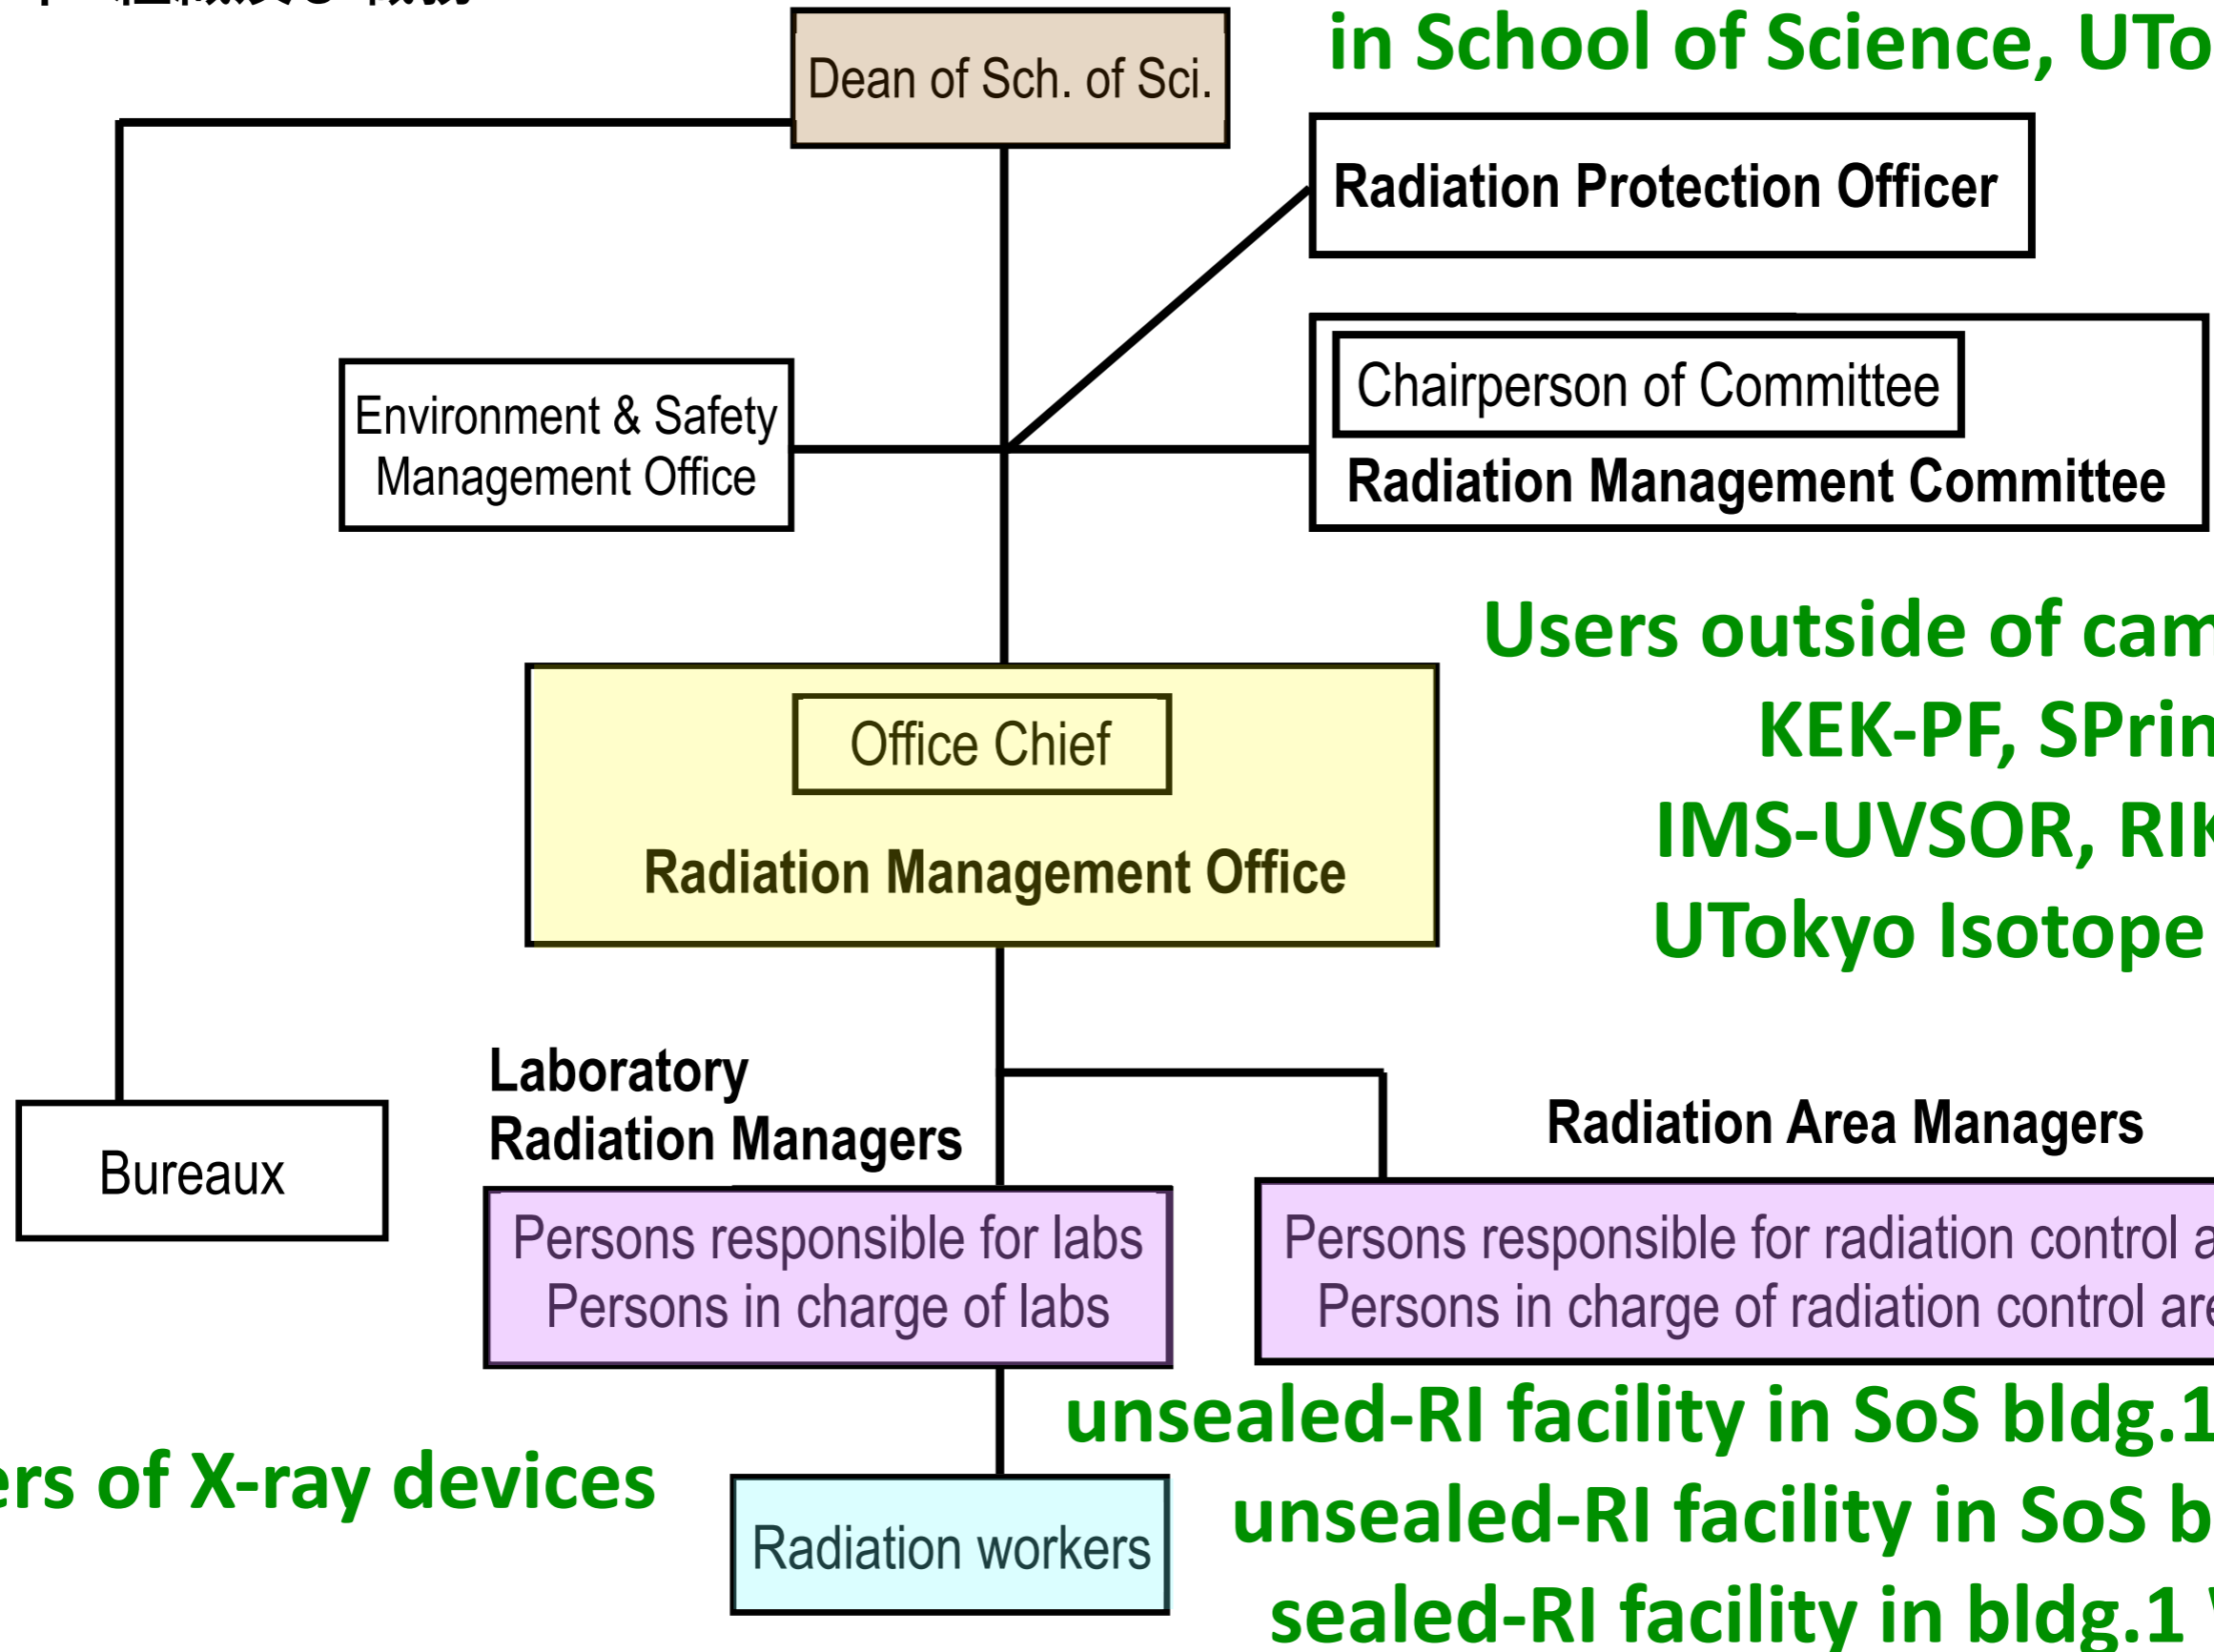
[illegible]

in School of Science, UTo

Dean of Sch. of Sci.

Radiation Protection Officer

Chairperson of Committee

Radiation Management Committee

Environment & Safety Management Office

Users outside of cam

KEK-PF, SPrin

IMS-UVSOR, RIK

UTokyo Isotope

Office Chief

Radiation Management Office

Laboratory Radiation Managers

Radiation Area Managers

Bureaux

Persons responsible for labs
Persons in charge of labs

Persons responsible for radiation control a
Persons in charge of radiation control are

unsealed-RI facility in SoS bldg.1

ers of X-ray devices

unsealed-RI facility in SoS b

Radiation workers

sealed-RI facility in bldg.1